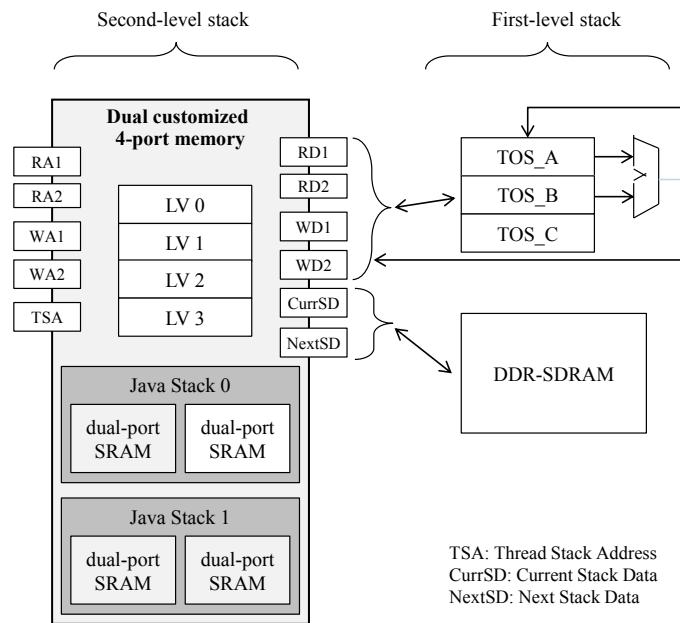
Second-level stack

First-level stack

Dual customized 4-port memory

RA1

RA2

WA1

WA2

TSA

LV 0

LV 1

LV 2

LV 3

RD1

RD2

WD1

WD2

CurrSD

NextSD

TOS_A

TOS_B

TOS_C

DDR-SDRAM

Java Stack 0

dual-port SRAM

dual-port SRAM

Java Stack 1

dual-port SRAM

dual-port SRAM

TSA: Thread Stack Address
CurrSD: Current Stack Data
NextSD: Next Stack Data